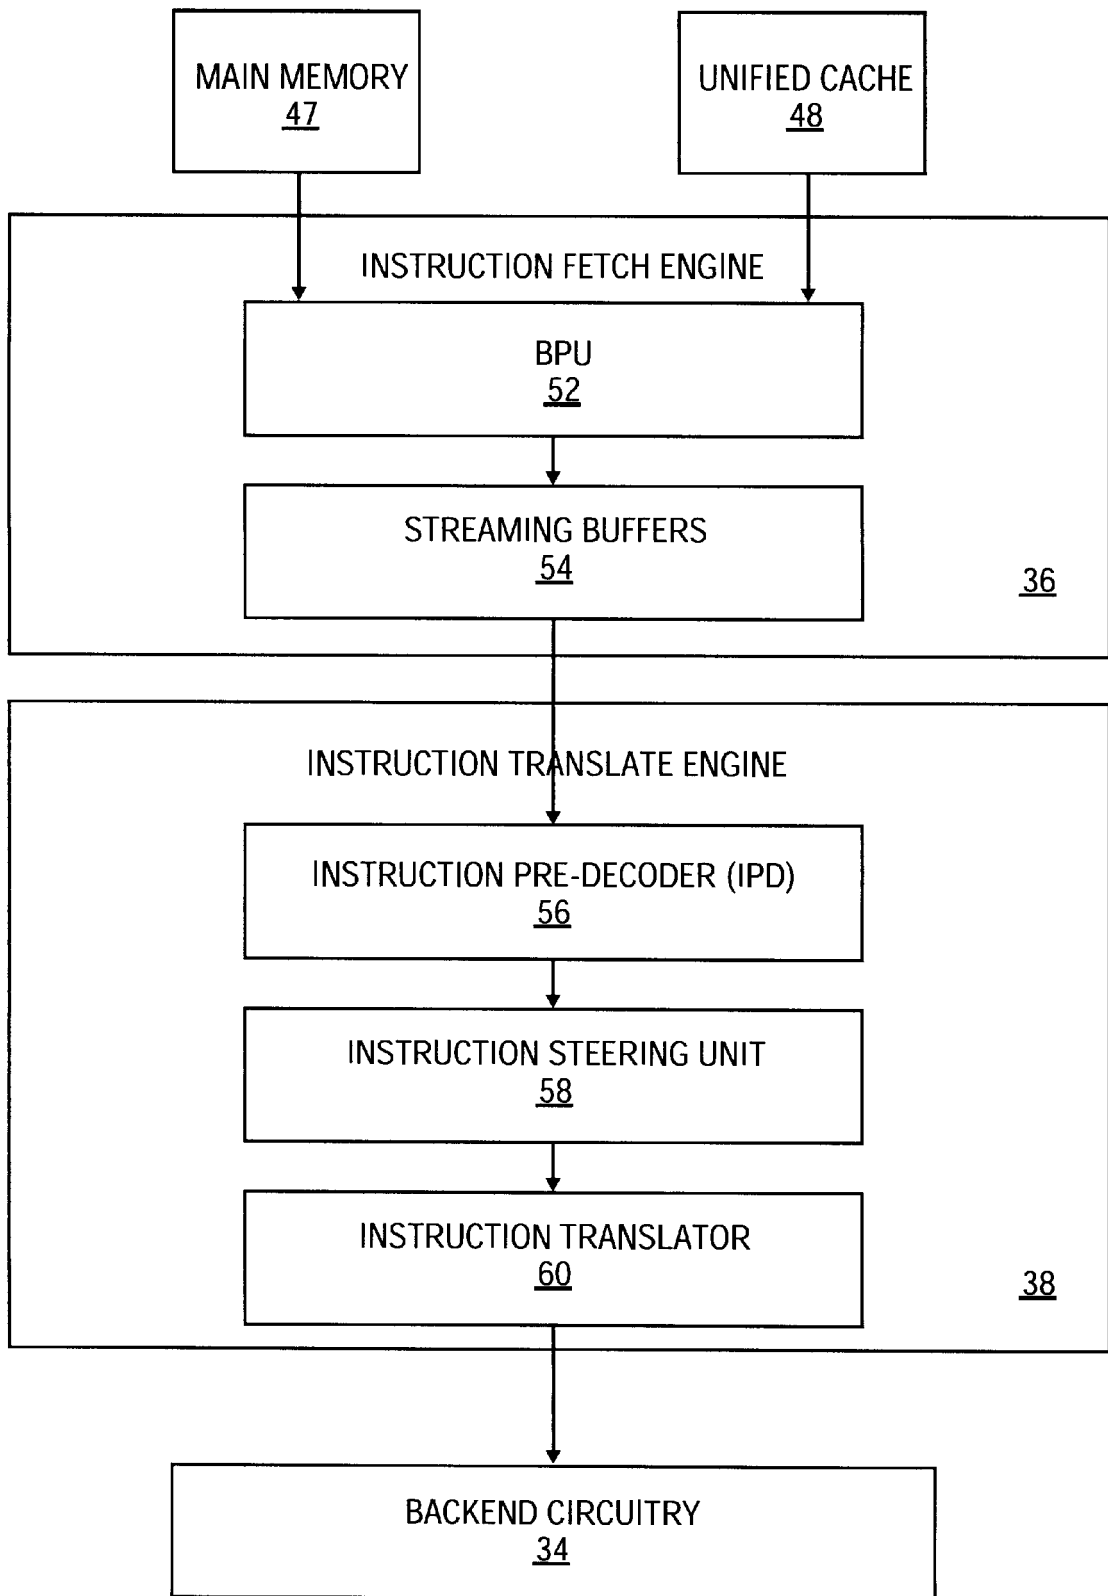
MAIN MEMORY
47

UNIFIED CACHE
48

INSTRUCTION FETCH ENGINE

BPU
52

STREAMING BUFFERS
54

36

INSTRUCTION TRANSLATE ENGINE

INSTRUCTION PRE-DECODER (IPD)
56

INSTRUCTION STEERING UNIT
58

INSTRUCTION TRANSLATOR
60

38

BACKEND CIRCUITRY
34